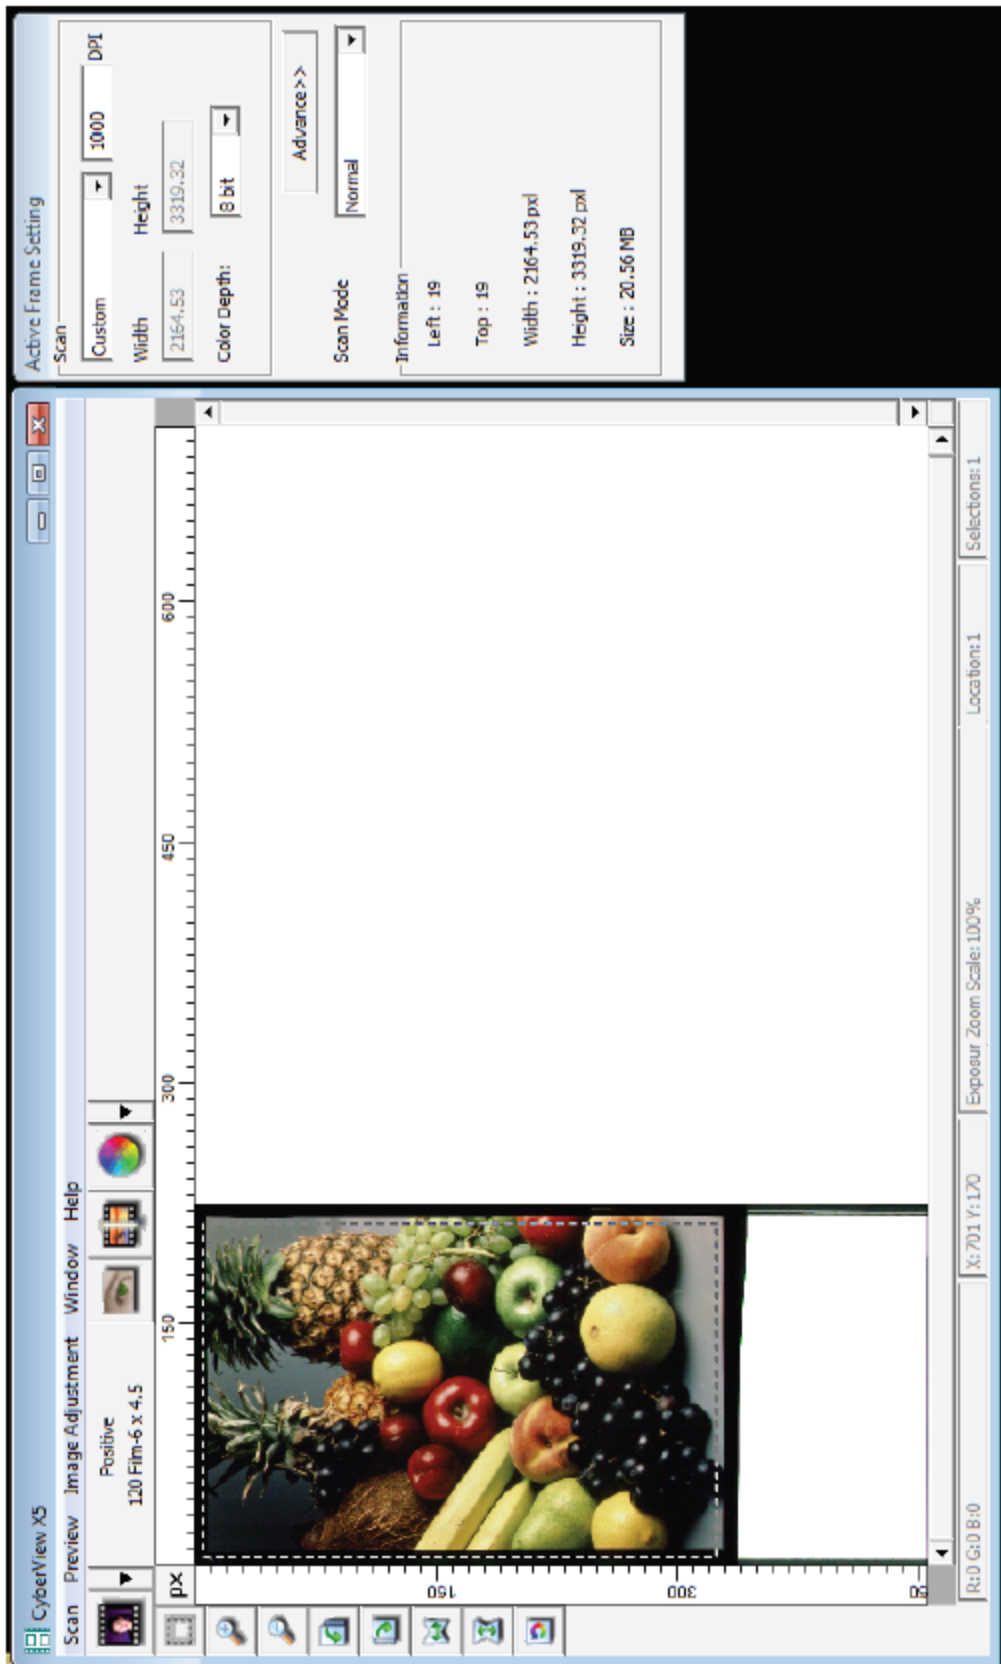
CyberView X5

Scan Preview Image Adjustment Window Help

Positive
120 Film-6 x 4.5

px

150 300 450 600

150
300
50

R:0 G:0 B:0
X:701 Y:170
Exposur Zoom Scale:100%
Location:1
Selections:1

Active Frame Setting
Scan
Custom
1000 DPI
Width Height
2164.53 3319.32
Color Depth: 8 bit
Advance>>
Scan Mode Normal
Information
Left : 19
Top : 19
Width : 2164.53 pxl
Height : 3319.32 pxl
Size : 20.56 MB